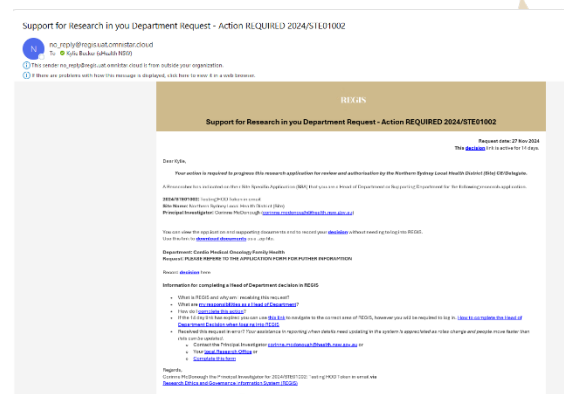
Support for Research in you Department Request - Action REQUIRED 2024/STE01002

N no_reply@regis.uat.ominstar.cloud
To Kylie Backer (eHealth NSW)

This sender no_reply@regis.uat.ominstar.cloud is from outside your organization.
If there are problems with how this message is displayed, click here to view it in a web browser.

REGIS

Support for Research in you Department Request - Action REQUIRED 2024/STE01002

Request date: 27 Nov 2024
This decision link is active for 14 days.

Dear Kylie,

Your action is required to progress this research application for review and authorisation by the Northern Sydney Local Health District (Site) CE/Delegate.

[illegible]

2024/STE01002: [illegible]
Site Name: Northern Sydney Local Health District (Site)
Principal Investigator: Corinne McDonough ([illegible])

You can view the application and supporting documents and to record your decision without needing to log into REGIS.
Use this link to download documents as a .zip file.

Department: Cardio Medical Oncology Family Health
Request: PLEASE REFER TO THE APPLICATION FORM FOR FUTHER INFORMATION

Record decision here

Information for completing a Head of Department decision in REGIS

• What is REGIS and why am I receiving this request?
• What are my responsibilities as a Head of Department?
• How do I complete this action?
• If the 14 day link has expired you can use this link to navigate to the correct area of REGIS, however you will be required to log in. How to complete the Head of Department Decision when logged into REGIS
• Received this request in error? Your assistance in reporting when details need updating in the system is appreciated as roles change and people move faster than data can be updated:
  o Contact the Principal Investigator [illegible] or
  o Your local Research Office or
  o Complete this form

Regards,
Corinne McDonough the Principal Investigator for 2024/STE01002: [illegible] via
Research Ethics and Governance Information System (REGIS)